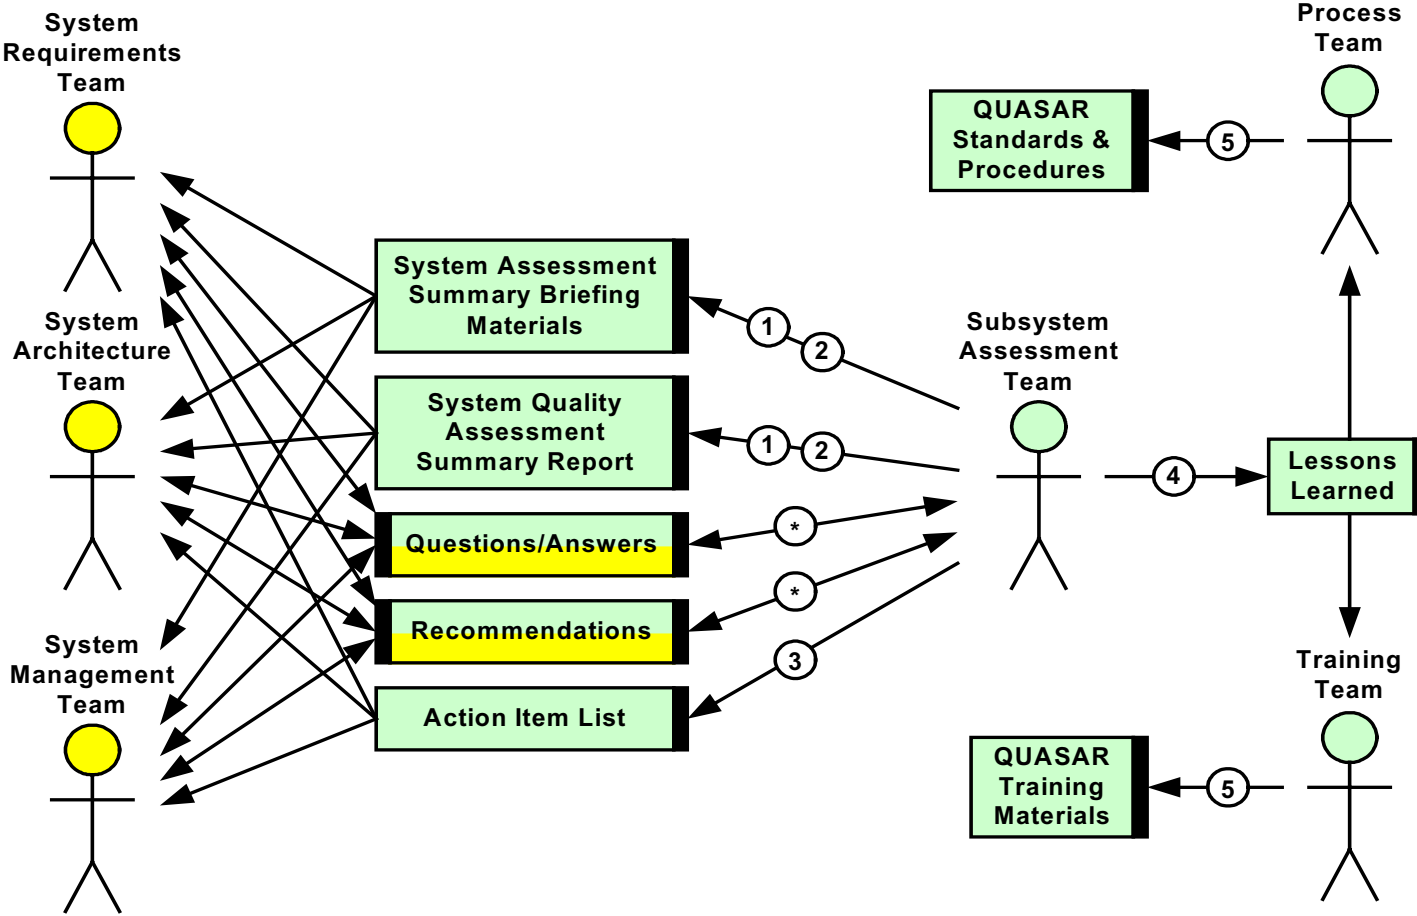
System Requirements Team

System Architecture Team

System Management Team

System Assessment Summary Briefing Materials

System Quality Assessment Summary Report

Questions/Answers

Recommendations

Action Item List

1

2

1

2

*

*

3

Subsystem Assessment Team

4

Lessons Learned

Process Team

QUASAR Standards & Procedures

5

Training Team

QUASAR Training Materials

5